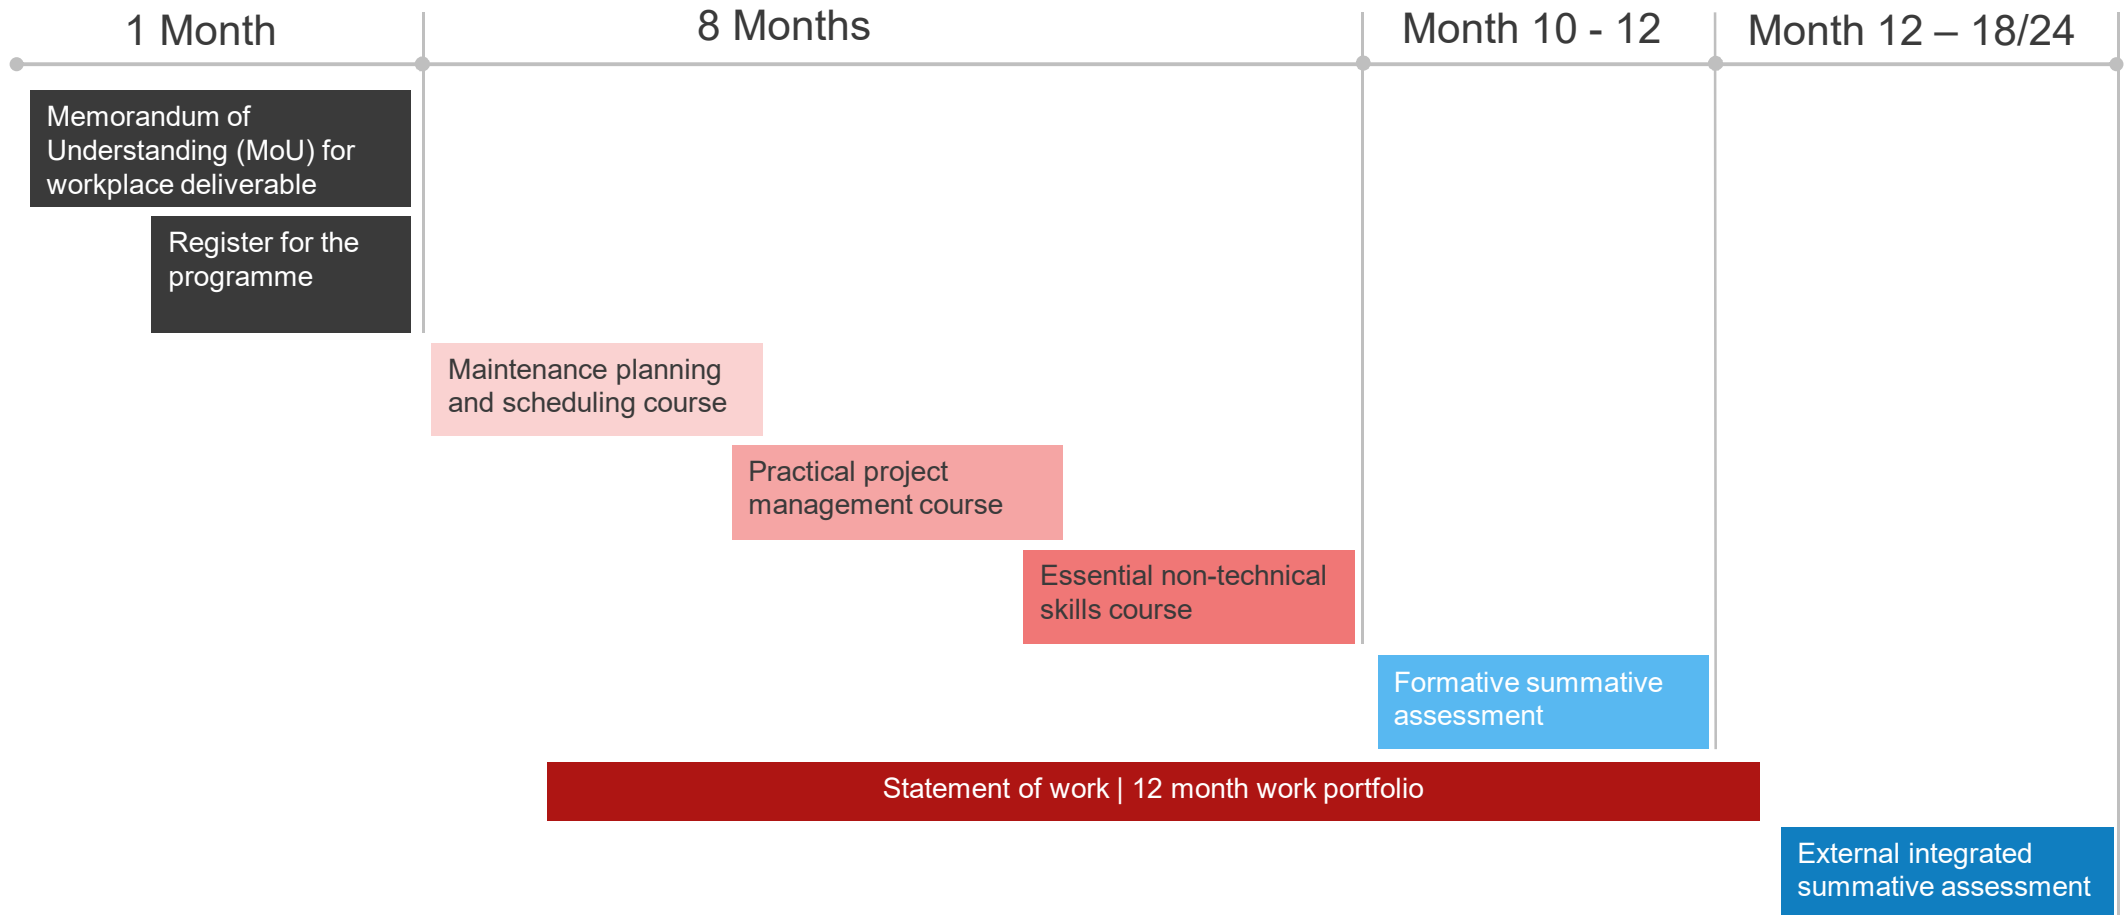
1 Month

8 Months

Month 10 - 12

Month 12 – 18/24

Memorandum of Understanding (MoU) for workplace deliverable

Register for the programme

Maintenance planning and scheduling course

Practical project management course

Essential non-technical skills course

Formative summative assessment

Statement of work | 12 month work portfolio

External integrated summative assessment